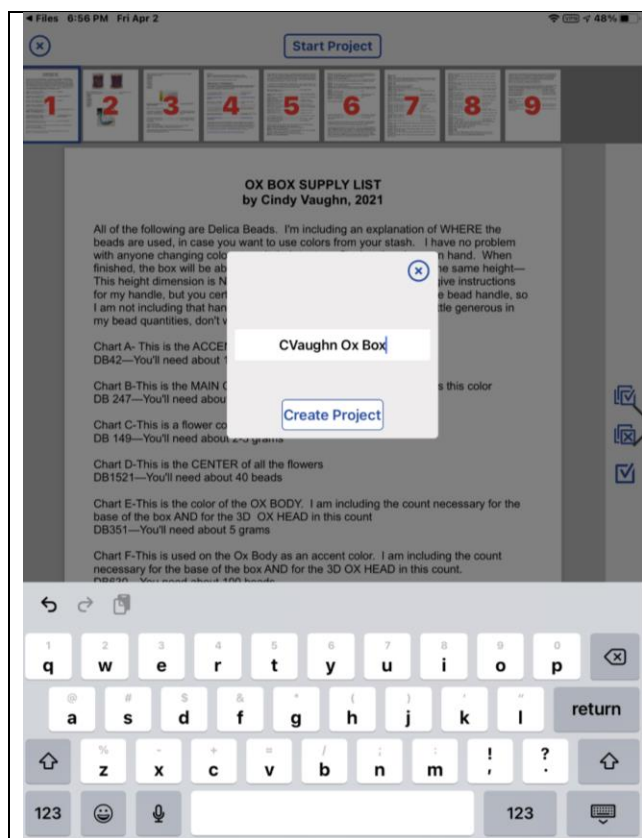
◂ Files 6:56 PM Fri Apr 2
48%

Start Project

1 2 3 4 5 6 7 8 9

OX BOX SUPPLY LIST
by Cindy Vaughn, 2021

All of the following are Delica Beads. I'm including an explanation of WHERE the beads are used, in case you want to use colors from your stash. I have no problem with anyone changing colo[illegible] n hand. When finished, the box will be ab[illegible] he same height— This height dimension is N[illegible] give instructions for my handle, but you cer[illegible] e bead handle, so I am not including that han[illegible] ttle generous in my bead quantities, don't w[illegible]

Chart A- This is the ACCEN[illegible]
DB42—You'll need about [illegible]

Chart B-This is the MAIN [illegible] s this color
DB 247—You'll need abou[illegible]

Chart C-This is a flower co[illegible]
DB 149—You'll need about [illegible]

Chart D-This is the CENTER of all the flowers
DB1521—You'll need about 40 beads

Chart E-This is the color of the OX BODY. I am including the count necessary for the base of the box AND for the 3D OX HEAD in this count
DB351—You'll need about 5 grams

Chart F-This is used on the Ox Body as an accent color. I am including the count necessary for the base of the box AND for the 3D OX HEAD in this count.
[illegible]

CVaughn Ox Box

Create Project

q w e r t y u i o p
a s d f g h j k l return
z x c v b n m ! ?
123 123